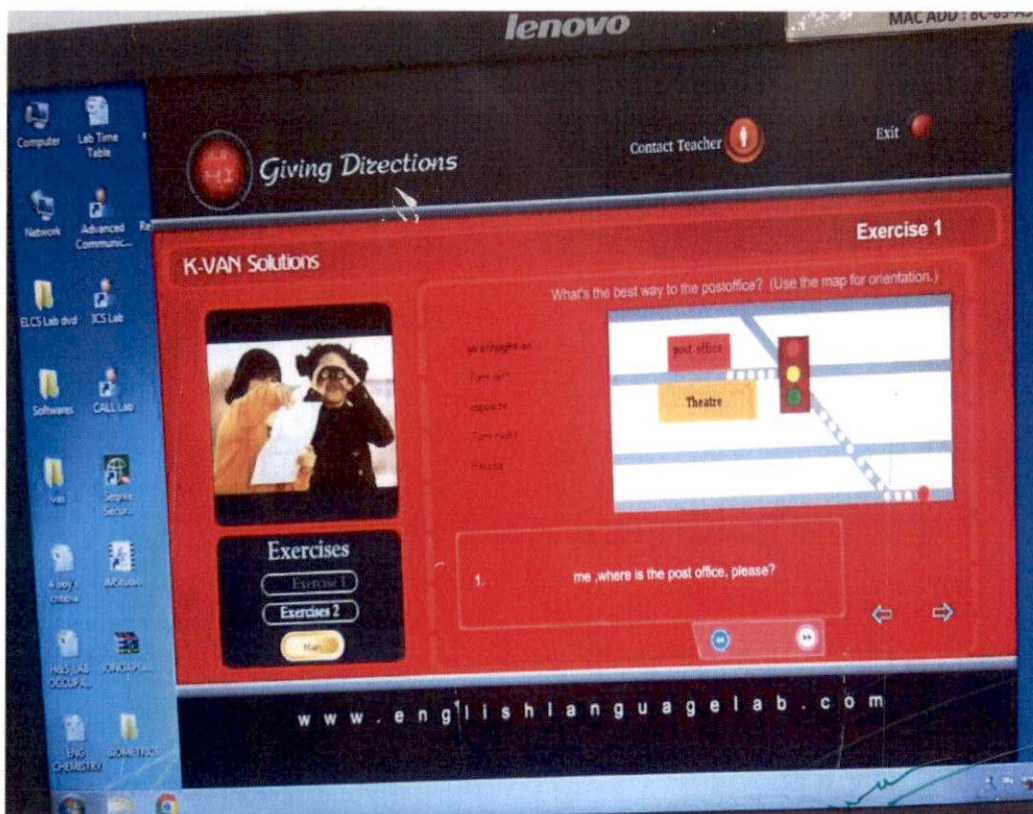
lenovo

MAC ADD : 8C-89-A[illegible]

Computer
Lab Time Table
Network
Advanced Communic...
ELCS Lab dvd
ICS Lab
Softwares
CALL Lab
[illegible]
Segrite Secur...
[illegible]
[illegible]
H&S LAB OCCUPA...
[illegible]
ENG CHEMISTRY
BIOMETRICS

Giving Directions

Contact Teacher

Exit

Exercise 1

K-VAN Solutions

What's the best way to the postoffice? (Use the map for orientation.)

go straight on
Turn left
opposite
Turn right
Excuse

post office
Theatre

Exercises
Exercise 1
Exercises 2
Main

1. me ,where is the post office, please?

www.englishlanguagelab.com